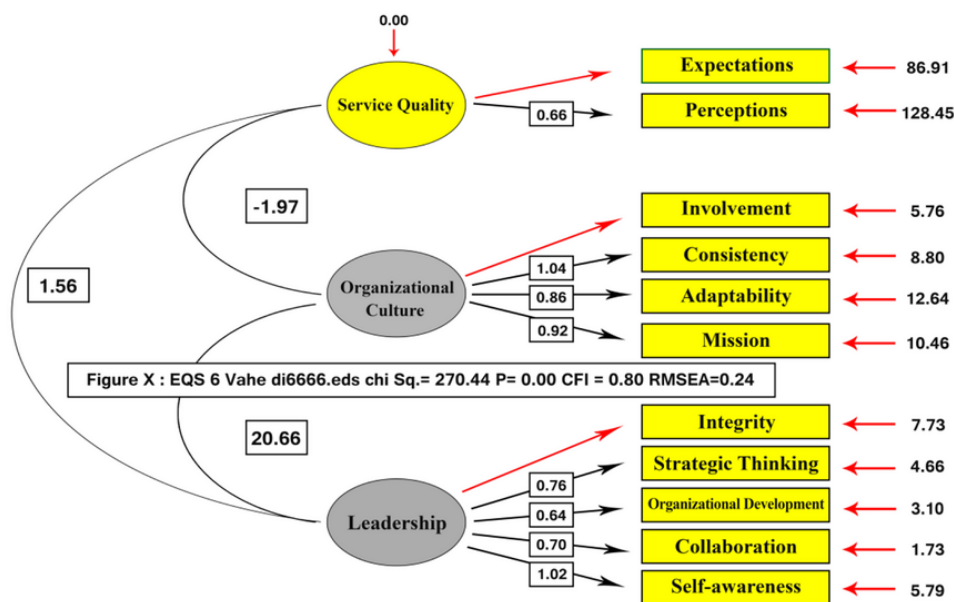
0.00

Service Quality

Expectations 86.91

0.66

Perceptions 128.45

-1.97

1.56

Involvement 5.76

Organizational Culture

1.04

Consistency 8.80

0.86

Adaptability 12.64

0.92

Mission 10.46

Figure X : EQS 6 Vahe di6666.eds chi Sq.= 270.44 P= 0.00 CFI = 0.80 RMSEA=0.24

20.66

Integrity 7.73

0.76

Strategic Thinking 4.66

Leadership

0.64

Organizational Development 3.10

0.70

Collaboration 1.73

1.02

Self-awareness 5.79